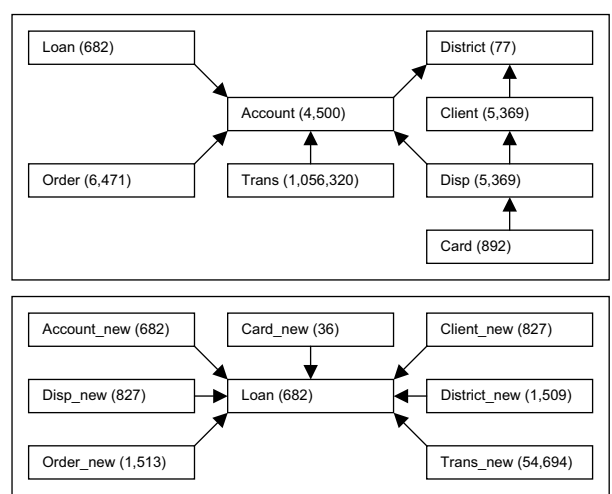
Loan (682)

District (77)

Account (4,500)

Client (5,369)

Order (6,471)

Trans (1,056,320)

Disp (5,369)

Card (892)

Account_new (682)

Card_new (36)

Client_new (827)

Disp_new (827)

Loan (682)

District_new (1,509)

Order_new (1,513)

Trans_new (54,694)